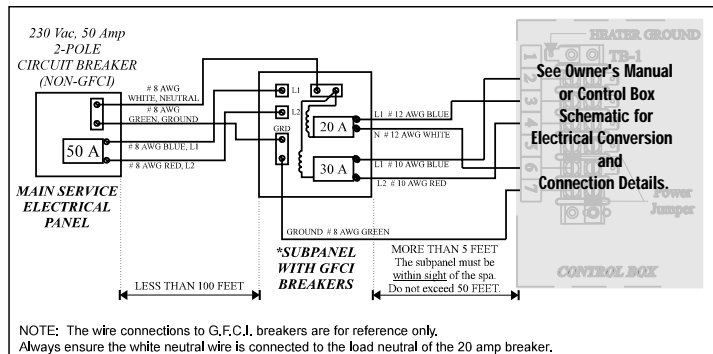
230 Vac, 50 Amp
2-POLE
CIRCUIT BREAKER
(NON-GFCI)

# 8 AWG
WHITE, NEUTRAL

# 8 AWG
GREEN, GROUND

50 A

# 8 AWG BLUE, L1

# 8 AWG RED, L2

MAIN SERVICE
ELECTRICAL
PANEL

L1

L2

GRD

20 A

30 A

L1 # 12 AWG BLUE

N # 12 AWG WHITE

L1 # 10 AWG BLUE

L2 # 10 AWG RED

GROUND # 8 AWG GREEN

*SUBPANEL
WITH GFCI
BREAKERS

LESS THAN 100 FEET

MORE THAN 5 FEET
The subpanel must be within sight of the spa.
Do not exceed 50 FEET.

HEATER GROUND

TB-1

1 2 3 4 5 6 7

See Owner's Manual
or Control Box
Schematic for
Electrical Conversion
and
Connection Details.

Power
Jumper

CONTROL BOX

NOTE: The wire connections to G.F.C.I. breakers are for reference only.
Always ensure the white neutral wire is connected to the load neutral of the 20 amp breaker.